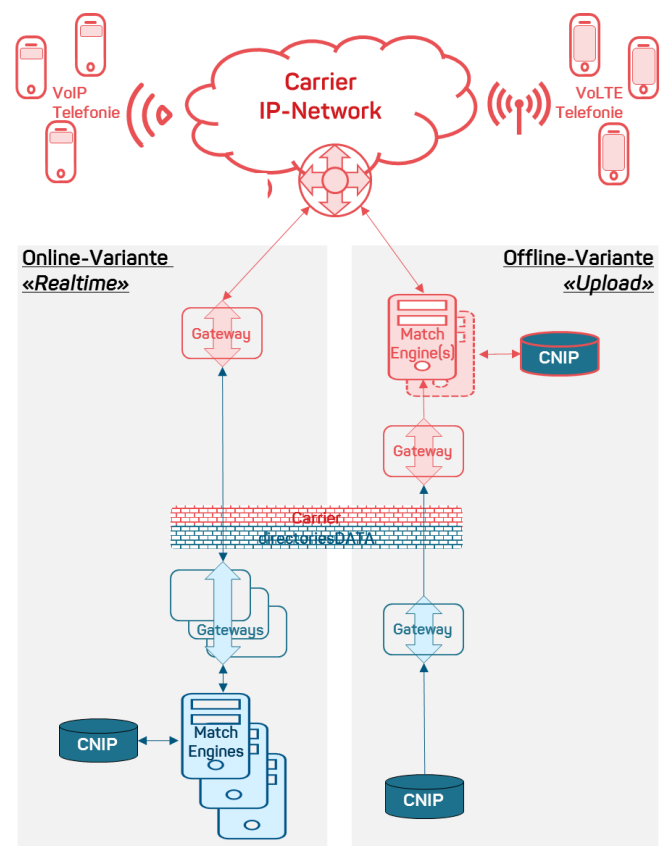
VoIP Telefonie

Carrier IP-Network

VoLTE Telefonie

Online-Variante «Realtime»

Offline-Variante «Upload»

Gateway

Match Engine(s)

CNIP

Gateway

Carrier

directoriesDATA

Gateways

Gateway

CNIP

Match Engines

CNIP